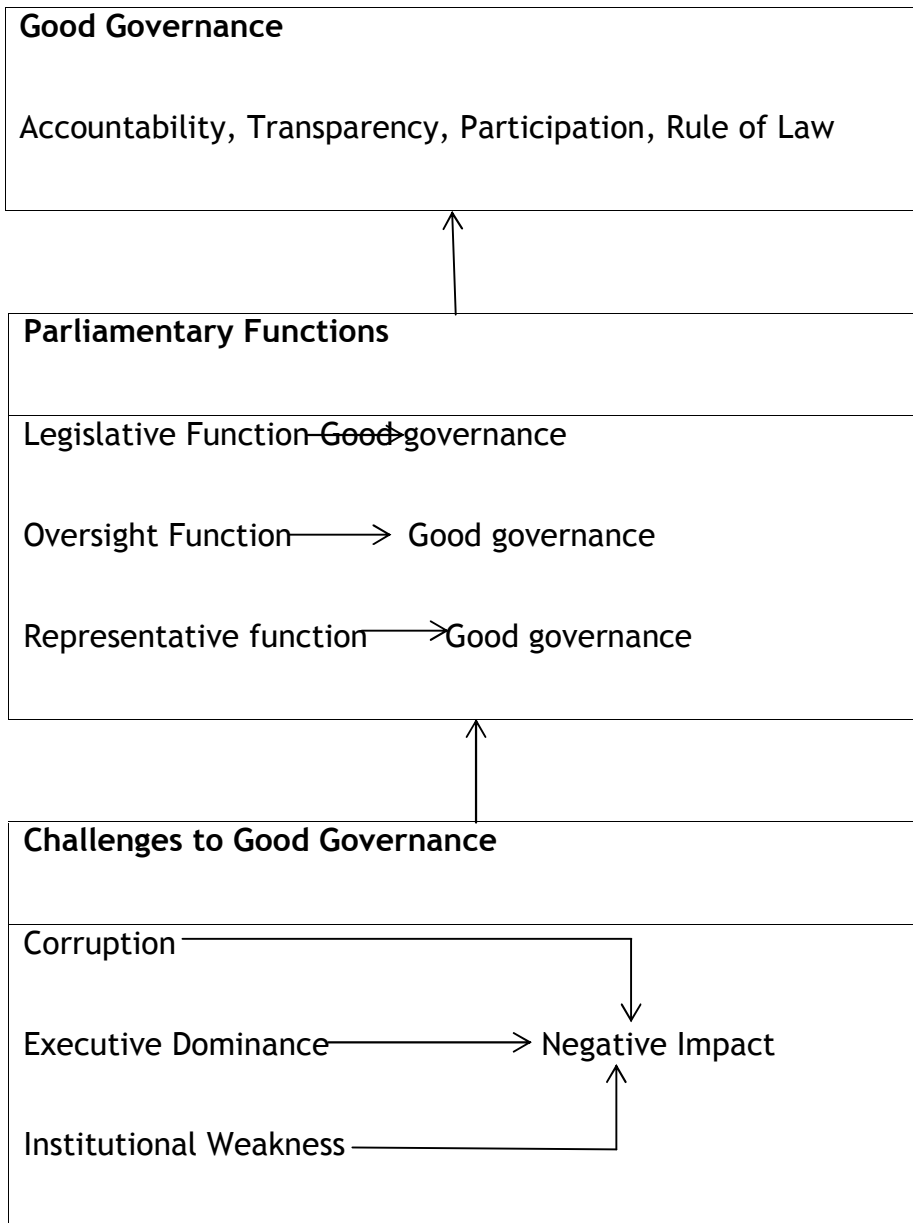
Good Governance

Accountability, Transparency, Participation, Rule of Law

Parliamentary Functions

Legislative Function Good governance

Oversight Function → Good governance

Representative function → Good governance

Challenges to Good Governance

Corruption

Executive Dominance → Negative Impact

Institutional Weakness